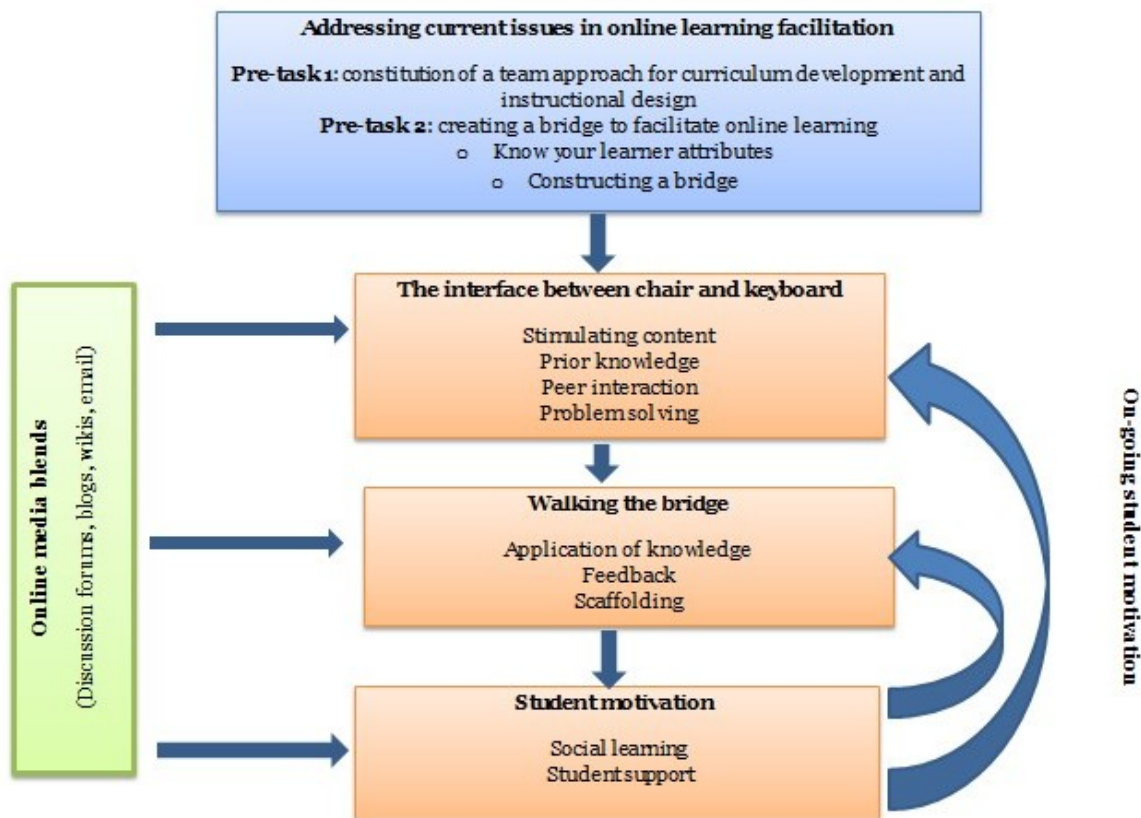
**Addressing current issues in online learning facilitation**

**Pre-task 1:** constitution of a team approach for curriculum development and instructional design

**Pre-task 2:** creating a bridge to facilitate online learning

- Know your learner attributes
- Constructing a bridge

**Online media blends**

(Discussion forums, blogs, wikis, email)

**The interface between chair and keyboard**

Stimulating content
Prior knowledge
Peer interaction
Problem solving

**Walking the bridge**

Application of knowledge
Feedback
Scaffolding

**Student motivation**

Social learning
Student support

**On-going student motivation**